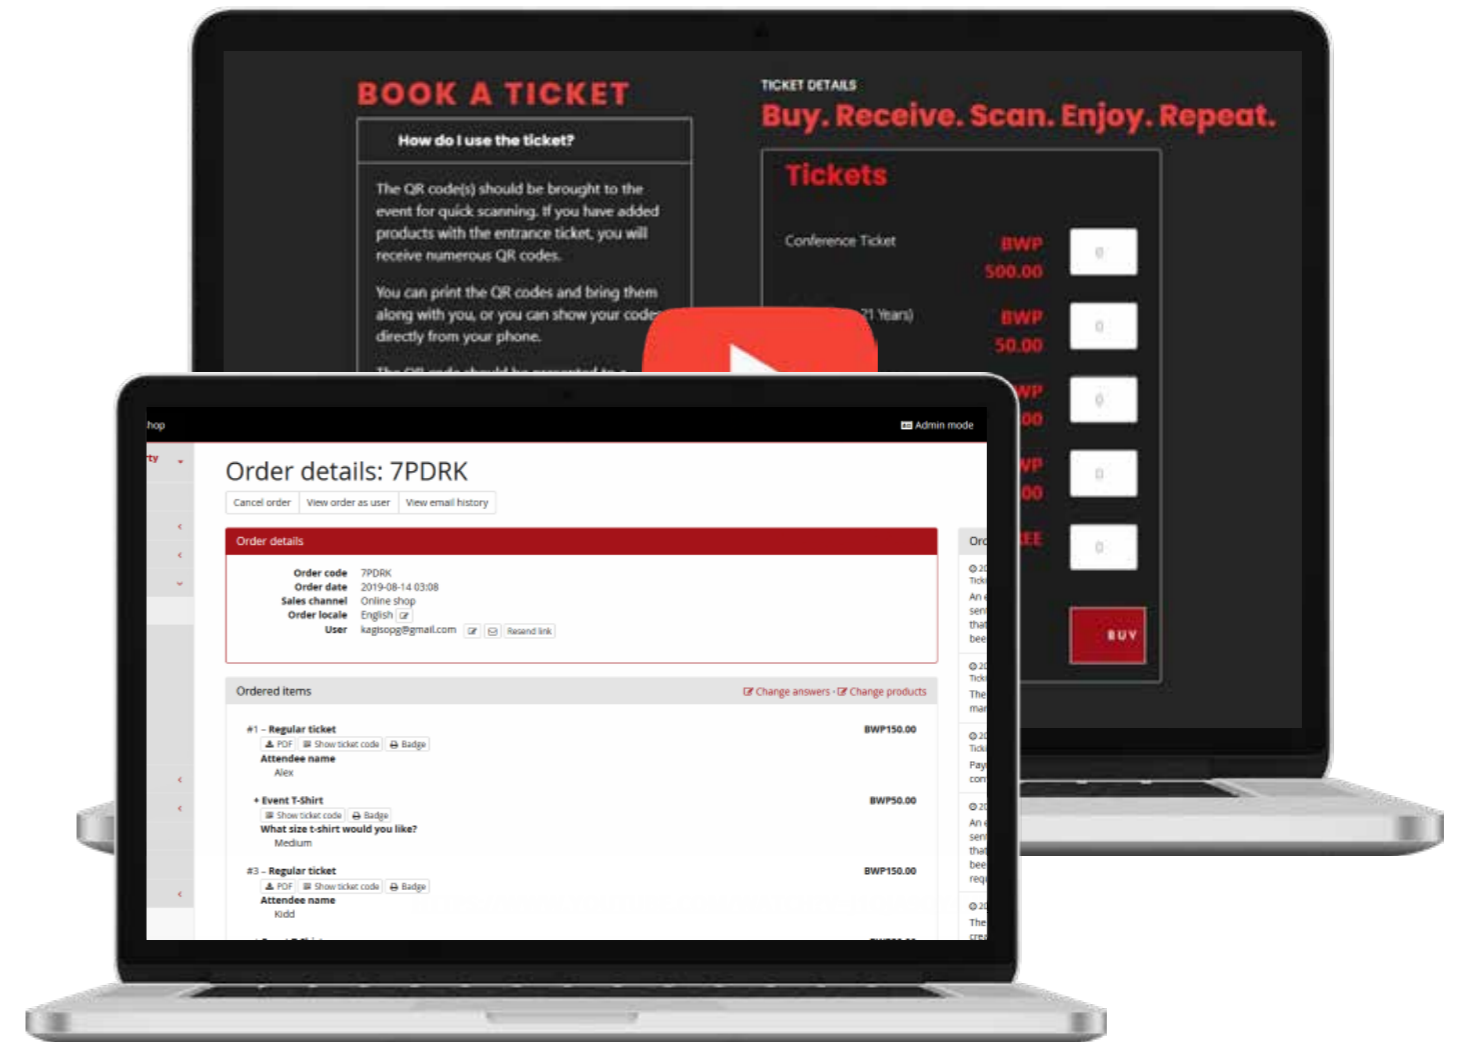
BOOK A TICKET

How do I use the ticket?

The QR code(s) should be brought to the event for quick scanning. If you have added products with the entrance ticket, you will receive numerous QR codes.

You can print the QR codes and bring them along with you, or you can show your code directly from your phone.

TICKET DETAILS

Buy. Receive. Scan. Enjoy. Repeat.

Tickets

Conference Ticket BWP 500.00 0

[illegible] 21 Years) BWP 50.00 0

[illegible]WP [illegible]00 0

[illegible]WP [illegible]00 0

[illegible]EE 0

BUY

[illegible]hop

Admin mode

Order details: 7PDRK

Cancel order | View order as user | View email history

Order details

Order code 7PDRK
Order date 2019-08-14 03:08
Sales channel Online shop
Order locale English
User kagisopg@gmail.com Resend link

Ordered items

Change answers · Change products

#1 – Regular ticket BWP150.00
PDF | Show ticket code | Badge
Attendee name
Alex

+ Event T-Shirt BWP50.00
Show ticket code | Badge
What size t-shirt would you like?
Medium

#3 – Regular ticket BWP150.00
PDF | Show ticket code | Badge
Attendee name
Kidd

Ord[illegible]